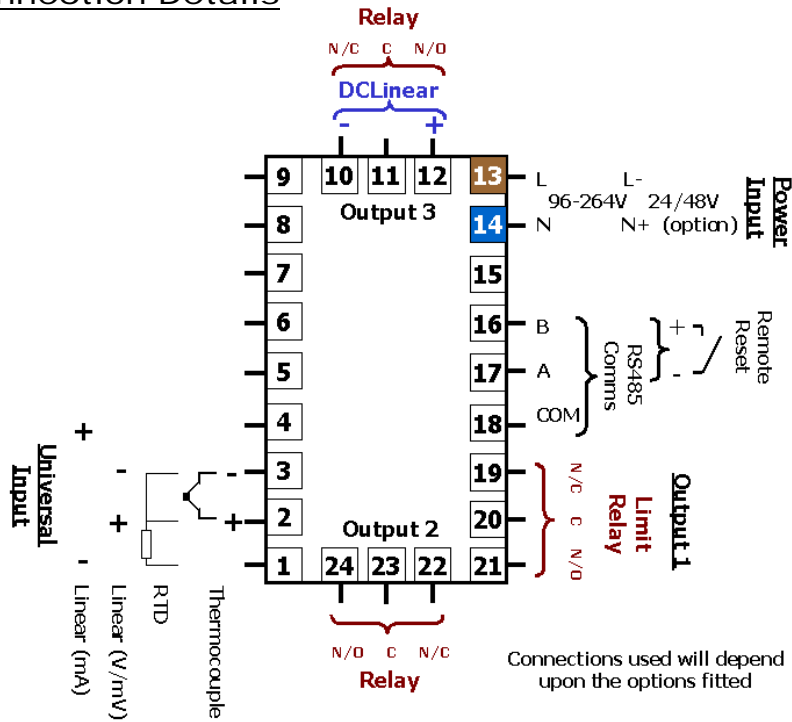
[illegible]nnection Details

Relay

N/C C N/O

DCLinear

- +

9 10 11 12 13 L L-

96-264V 24/48V

8 Output 3 14 N N+ (option)

Power Input

7 15

6 16 B +

Remote Reset

5 17 A

RS485 Comms

4 18 COM -

+

Universal Input

- 3 - 19

N/C C N/O

Limit Relay

Output 1

+ 2 + 20

Output 2

- 1 24 23 22 21

Linear (mA)

Linear (V/mV)

RTD

Thermocouple

N/O C N/C

Relay

Connections used will depend upon the options fitted